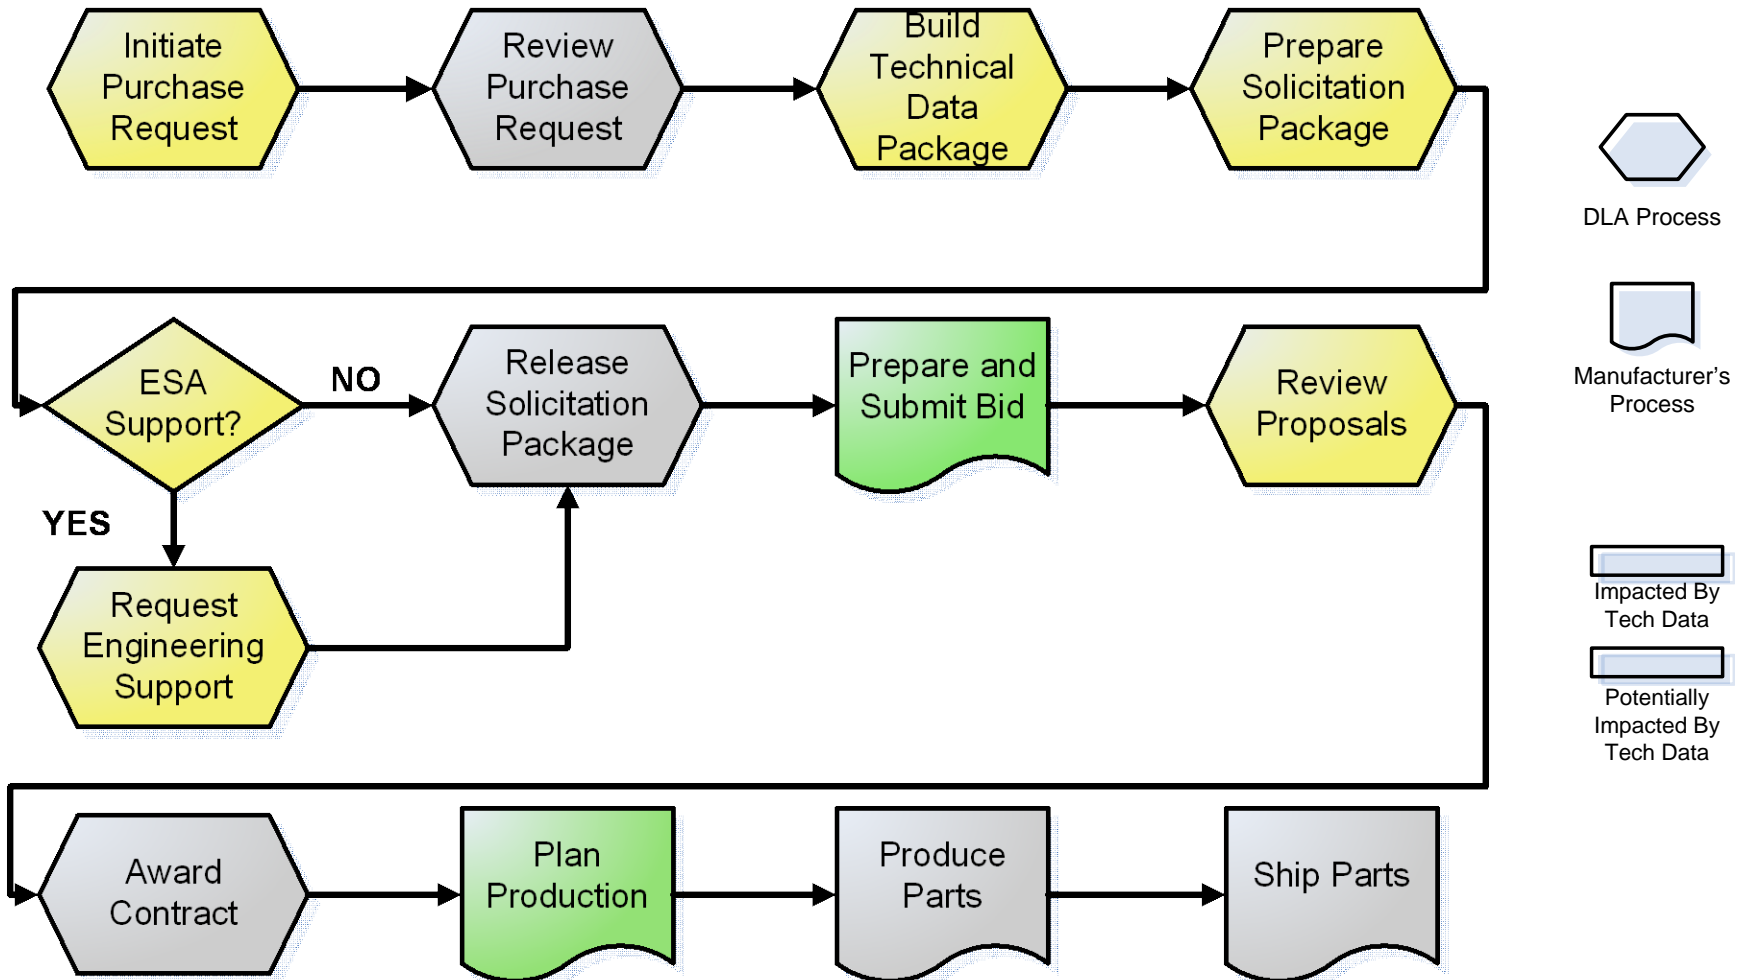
Initiate Purchase Request

Review Purchase Request

Build Technical Data Package

Prepare Solicitation Package

DLA Process

ESA Support?

NO

Release Solicitation Package

Prepare and Submit Bid

Review Proposals

Manufacturer's Process

YES

Request Engineering Support

Impacted By Tech Data

Potentially Impacted By Tech Data

Award Contract

Plan Production

Produce Parts

Ship Parts